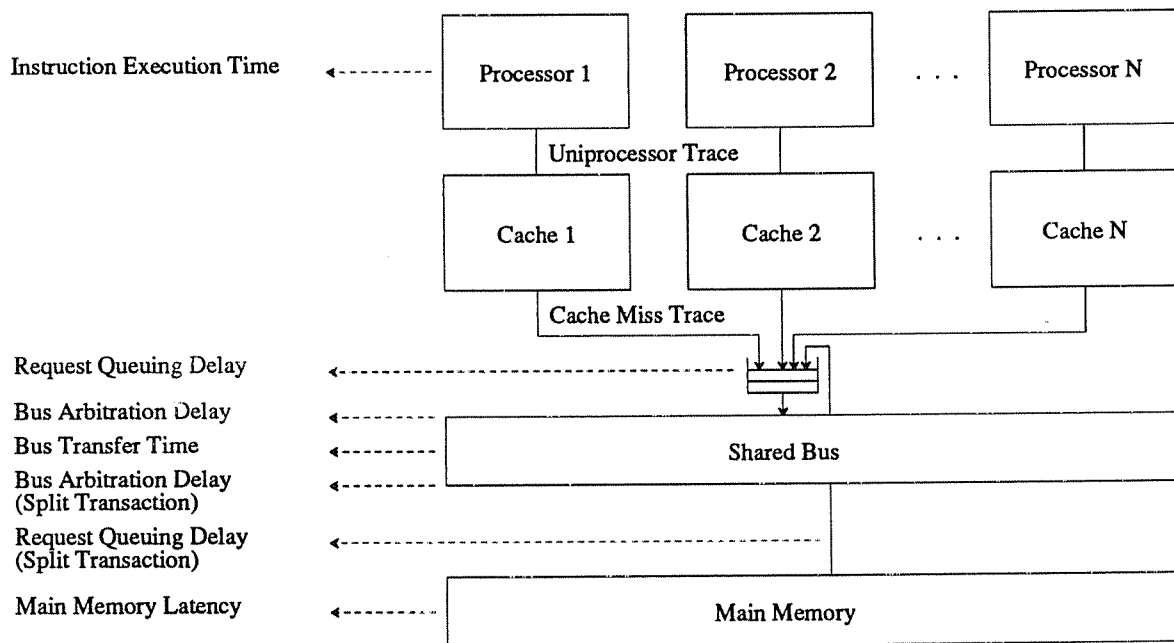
Instruction Execution Time

Processor 1

Processor 2

. . .

Processor N

Uniprocessor Trace

Cache 1

Cache 2

. . .

Cache N

Cache Miss Trace

Request Queuing Delay

Bus Arbitration Delay

Bus Transfer Time

Shared Bus

Bus Arbitration Delay (Split Transaction)

Request Queuing Delay (Split Transaction)

Main Memory Latency

Main Memory